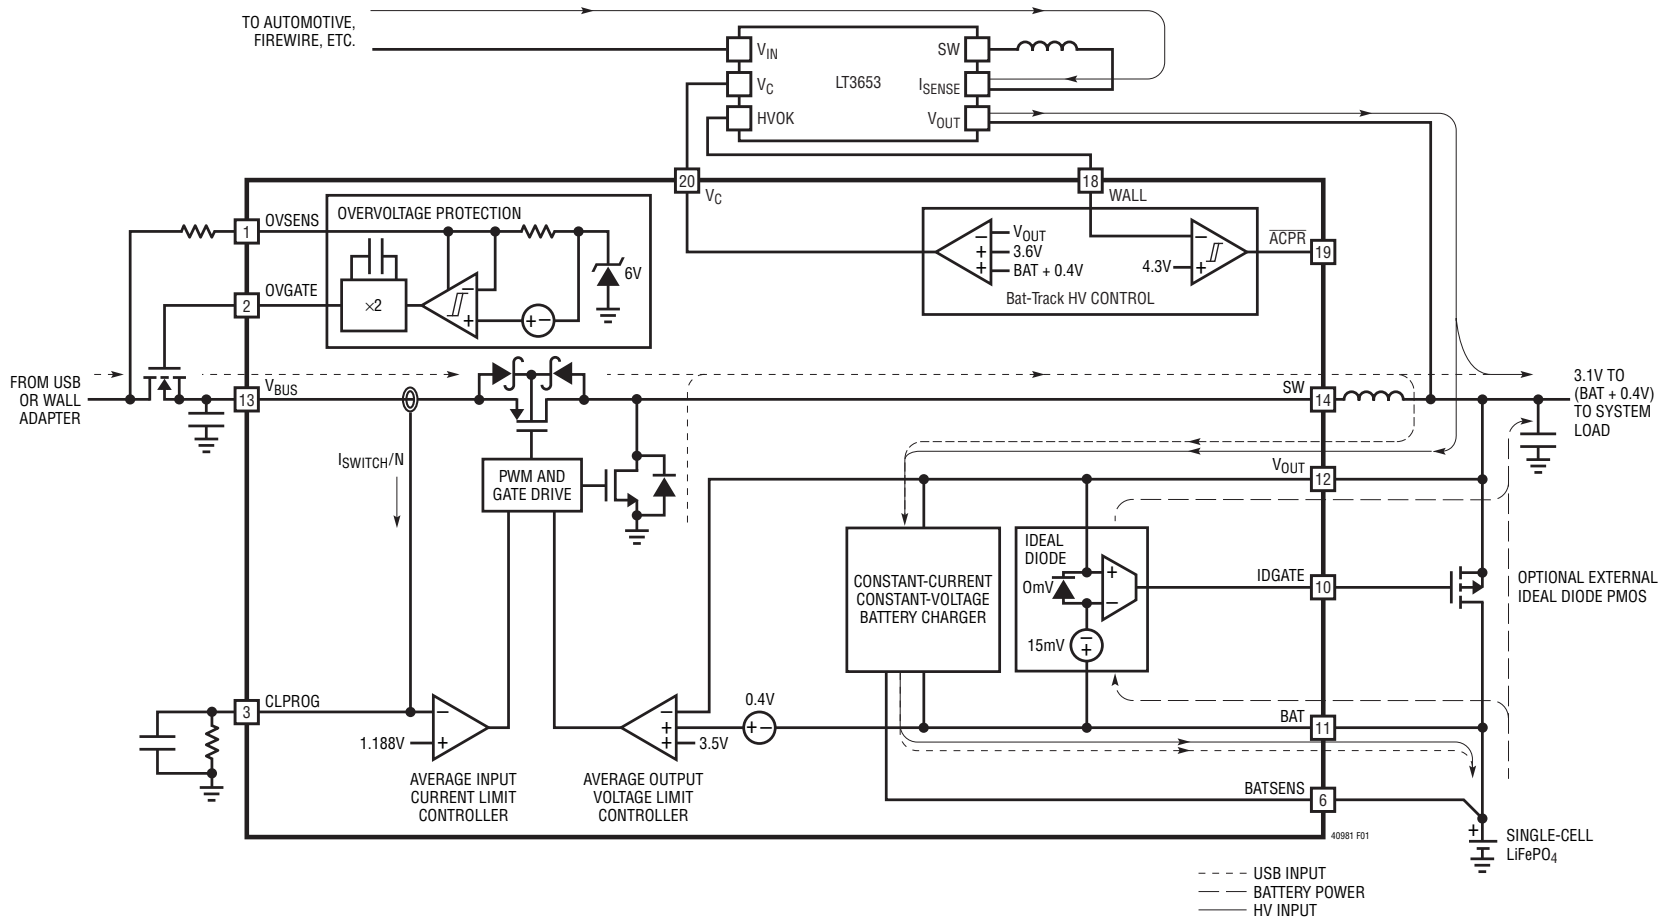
TO AUTOMOTIVE, FIREWIRE, ETC.

$V_{IN}$
$V_C$
HVOK
LT3653
SW
$I_{SENSE}$
$V_{OUT}$

20 $V_C$
18 WALL

1 OVSENS
OVERVOLTAGE PROTECTION
×2
6V
2 OVGATE

$V_{OUT}$
3.6V
BAT + 0.4V
4.3V
$\overline{ACPR}$ 19
Bat-Track HV CONTROL

FROM USB OR WALL ADAPTER
13 $V_{BUS}$
SW 14
3.1V TO (BAT + 0.4V) TO SYSTEM LOAD

$I_{SWITCH}/N$
PWM AND GATE DRIVE
$V_{OUT}$ 12

CONSTANT-CURRENT CONSTANT-VOLTAGE BATTERY CHARGER
IDEAL DIODE
0mV
15mV
IDGATE 10
OPTIONAL EXTERNAL IDEAL DIODE PMOS

3 CLPROG
1.188V
3.5V
0.4V
BAT 11
BATSENS 6

AVERAGE INPUT CURRENT LIMIT CONTROLLER
AVERAGE OUTPUT VOLTAGE LIMIT CONTROLLER

40981 F01

SINGLE-CELL $LiFePO_4$

USB INPUT
BATTERY POWER
HV INPUT